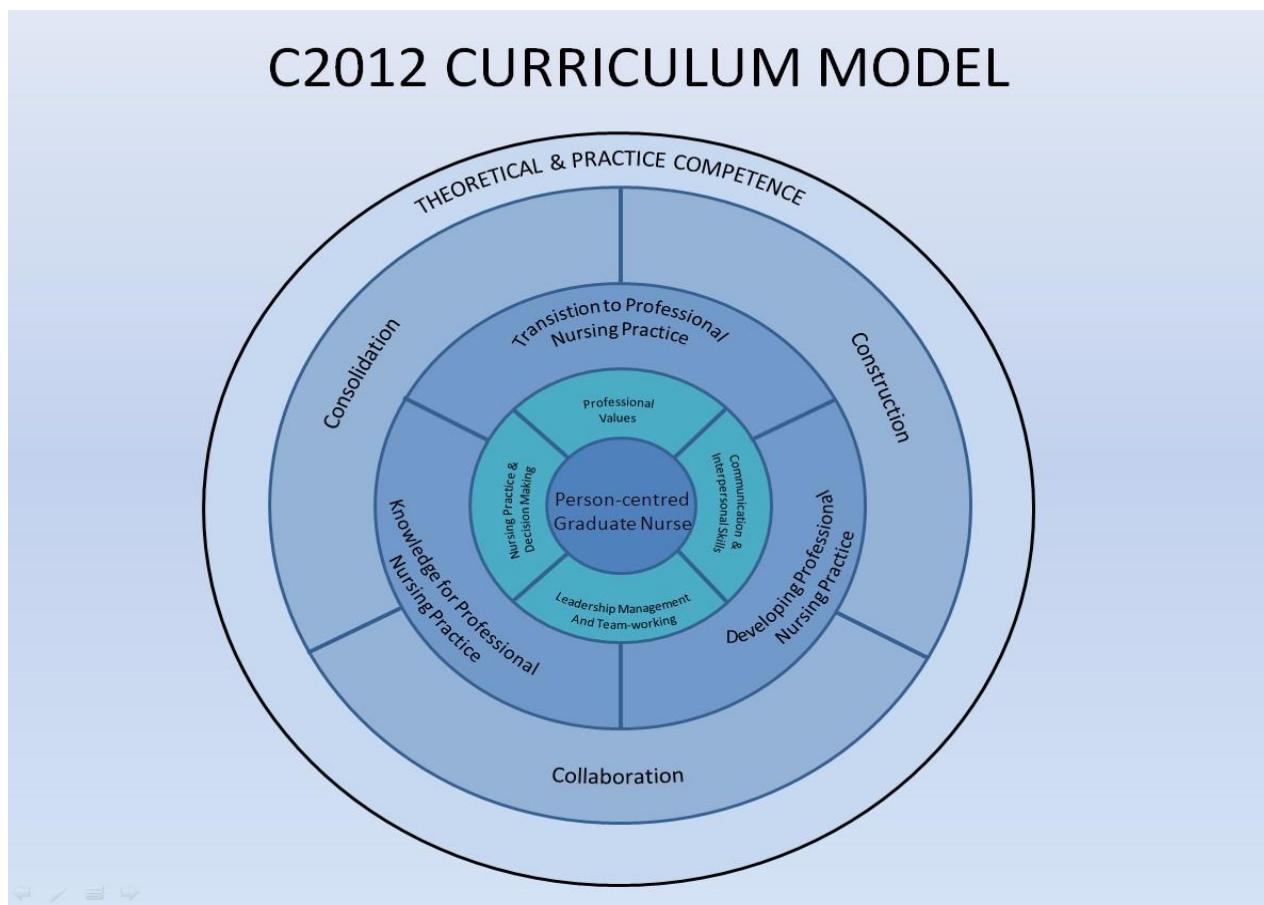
C2012 CURRICULUM MODEL

THEORETICAL & PRACTICE COMPETENCE

Consolidation

Construction

Collaboration

Transistion to Professional Nursing Practice

Knowledge for Professional Nursing Practice

Developing Professional Nursing Practice

Professional Values

Nursing Practice & Decision Making

Communication & Interpersonal Skills

Leadership Management And Team-working

Person-centred Graduate Nurse